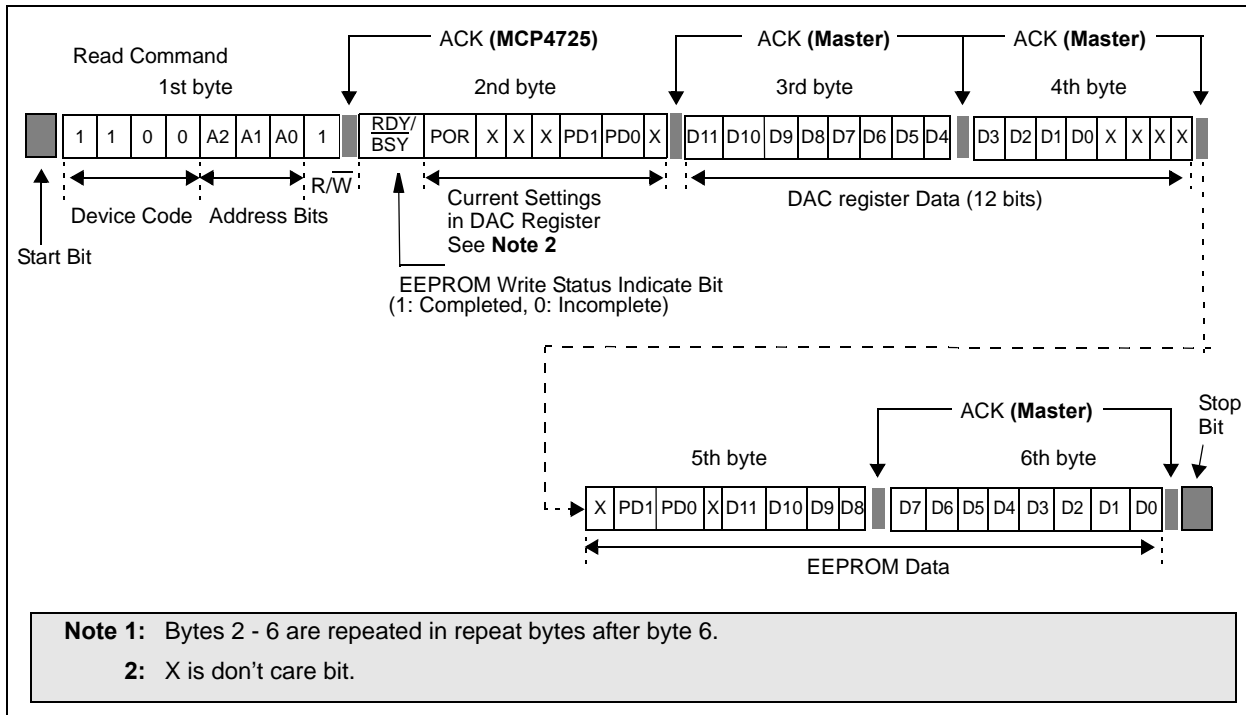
Read Command

ACK (MCP4725)

ACK (Master)

ACK (Master)

1st byte

2nd byte

3rd byte

4th byte

| 1 | 1 | 0 | 0 | A2 | A1 | A0 | 1 |
|---|---|---|---|---|---|---|---|

| $\overline{RDY}$/BSY | POR | X | X | X | PD1 | PD0 | X |
|---|---|---|---|---|---|---|---|

| D11 | D10 | D9 | D8 | D7 | D6 | D5 | D4 |
|---|---|---|---|---|---|---|---|

| D3 | D2 | D1 | D0 | X | X | X | X |
|---|---|---|---|---|---|---|---|

R/$\overline{W}$

Device Code

Address Bits

Current Settings in DAC Register See Note 2

DAC register Data (12 bits)

Start Bit

EEPROM Write Status Indicate Bit (1: Completed, 0: Incomplete)

ACK (Master)

Stop Bit

5th byte

6th byte

| X | PD1 | PD0 | X | D11 | D10 | D9 | D8 |
|---|---|---|---|---|---|---|---|

| D7 | D6 | D5 | D4 | D3 | D2 | D1 | D0 |
|---|---|---|---|---|---|---|---|

EEPROM Data

Note 1: Bytes 2 - 6 are repeated in repeat bytes after byte 6.

2: X is don't care bit.